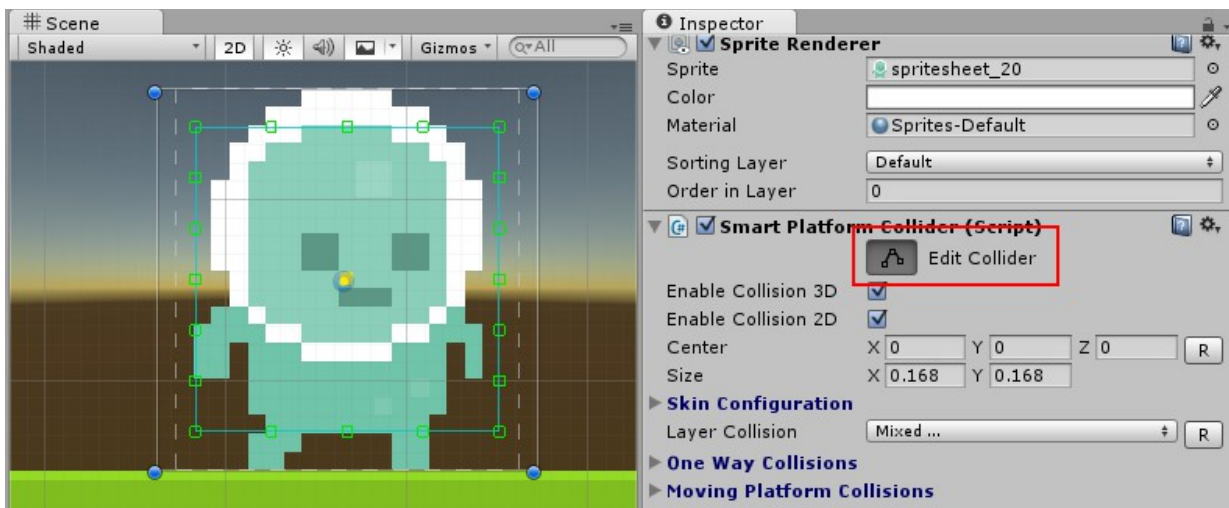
# Scene

Shaded 2D Gizmos All

Inspector

Sprite Renderer

Sprite spritesheet_20

Color

Material Sprites-Default

Sorting Layer Default

Order in Layer 0

Smart Platform Collider (Script)

Edit Collider

Enable Collision 3D

Enable Collision 2D

Center X 0 Y 0 Z 0 R

Size X 0.168 Y 0.168

Skin Configuration

Layer Collision Mixed ... R

One Way Collisions

Moving Platform Collisions